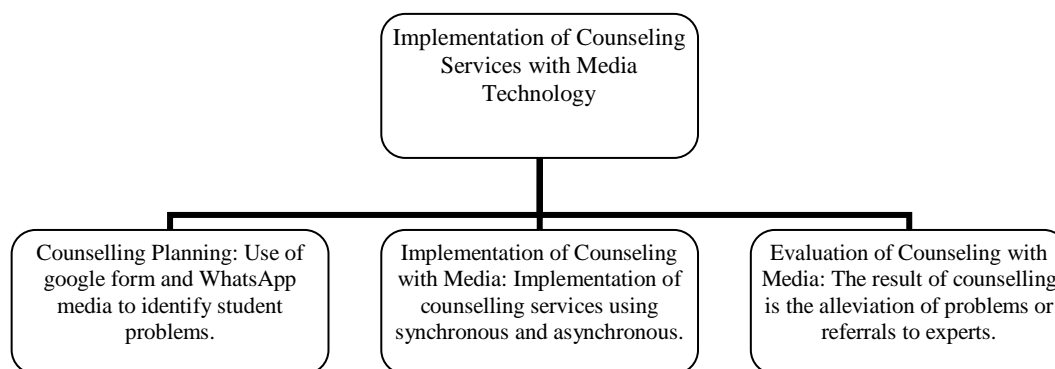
Implementation of Counseling Services with Media Technology

Counselling Planning: Use of google form and WhatsApp media to identify student problems.

Implementation of Counseling with Media: Implementation of counselling services using synchronous and asynchronous.

Evaluation of Counseling with Media: The result of counselling is the alleviation of problems or referrals to experts.